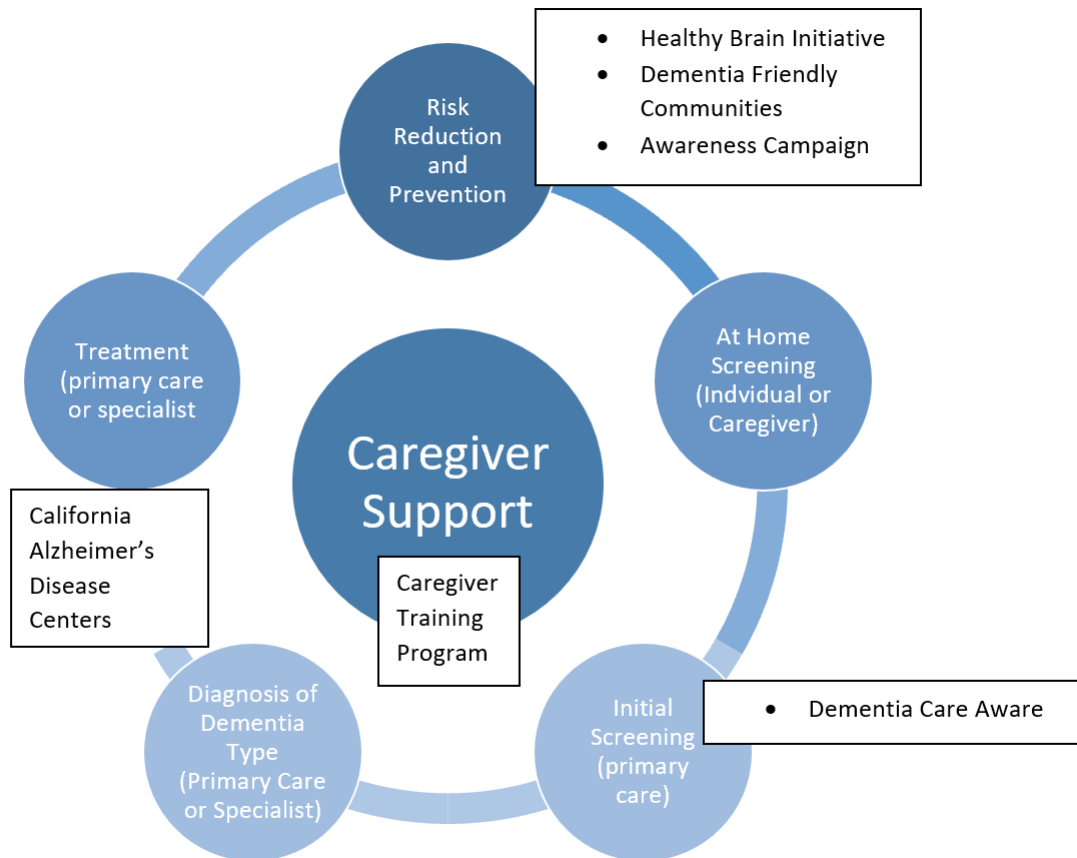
Risk Reduction and Prevention

- Healthy Brain Initiative
- Dementia Friendly Communities
- Awareness Campaign

At Home Screening (Indvidual or Caregiver)

Initial Screening (primary care)

- Dementia Care Aware

Diagnosis of Dementia Type (Primary Care or Specialist)

California Alzheimer's Disease Centers

Treatment (primary care or specialist

Caregiver Support

Caregiver Training Program